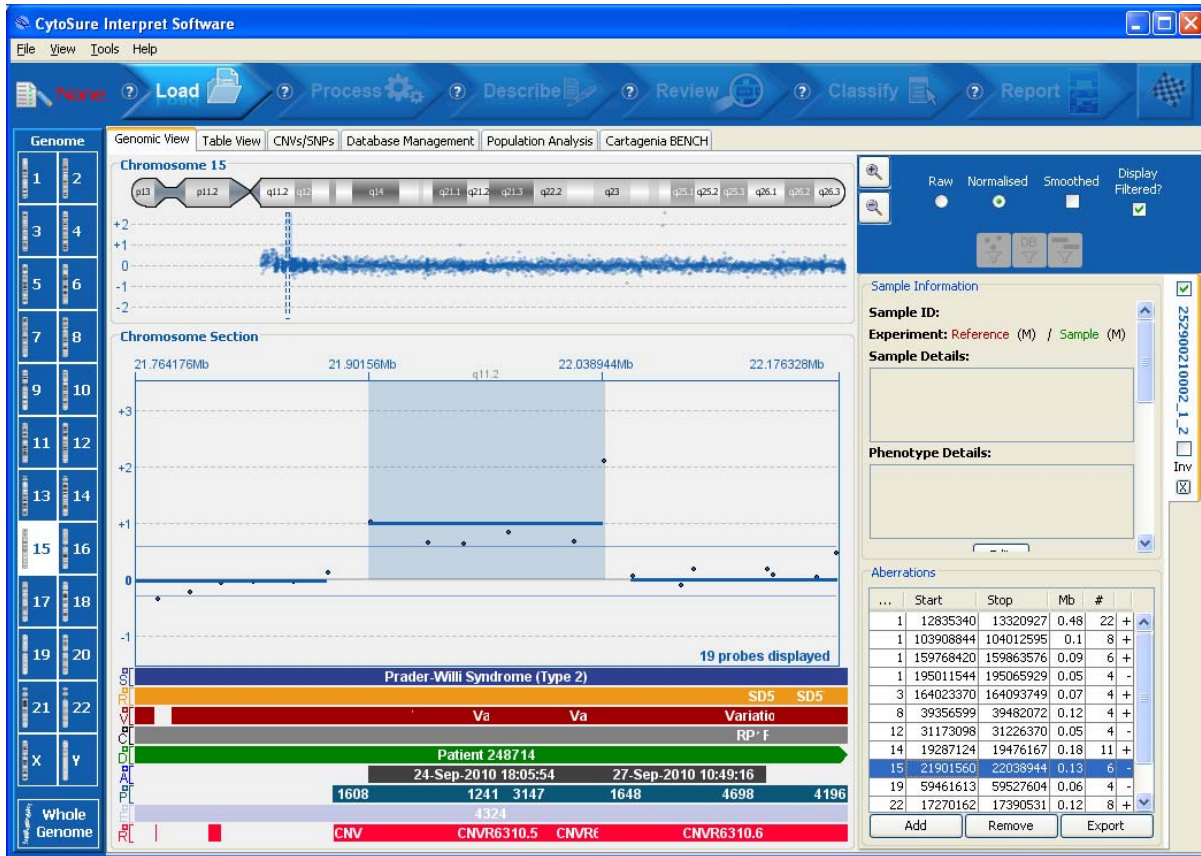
CytoSure Interpret Software

File View Tools Help

None ? Load ? Process ? Describe ? Review ? Classify ? Report

Genome

1 2 3 4 5 6 7 8 9 10 11 12 13 14 15 16 17 18 19 20 21 22 X Y

Whole Genome

Genomic View | Table View | CNVs/SNPs | Database Management | Population Analysis | Cartagenia BENCH

Chromosome 15

p13 p11.2 q11.2 q12 q14 q21.1 q21.2 q21.3 q22.2 q23 q25.1 q25.2 q25.3 q26.1 q26.2 q26.3

+2
+1
0
-1
-2

Chromosome Section

21.764176Mb 21.90156Mb q11.2 22.038944Mb 22.176328Mb

+3
+2
+1
0
-1

19 probes displayed

Prader-Willi Syndrome (Type 2)

SD5 SD5

Va Va Variatio

RP F

Patient 248714

24-Sep-2010 18:05:54 27-Sep-2010 10:49:16

1608 1241 3147 1648 4698 4196

4324

CNV CNVR6310.5 CNVR6 CNVR6310.6

Raw Normalised Smoothed Display Filtered?

DB

Sample Information

Sample ID:

Experiment: Reference (M) / Sample (M)

Sample Details:

Phenotype Details:

252900210002_1_2

Inv

Aberrations

| ... | Start | Stop | Mb | # | |
|---|---|---|---|---|---|
| 1 | 12835340 | 13320927 | 0.48 | 22 | + |
| 1 | 103908844 | 104012595 | 0.1 | 8 | + |
| 1 | 159768420 | 159863576 | 0.09 | 6 | + |
| 1 | 195011544 | 195065929 | 0.05 | 4 | - |
| 3 | 164023370 | 164093749 | 0.07 | 4 | + |
| 8 | 39356599 | 39482072 | 0.12 | 4 | + |
| 12 | 31173098 | 31226370 | 0.05 | 4 | - |
| 14 | 19287124 | 19476167 | 0.18 | 11 | + |
| 15 | 21901560 | 22038944 | 0.13 | 6 | - |
| 19 | 59461613 | 59527604 | 0.06 | 4 | - |
| 22 | 17270162 | 17390531 | 0.12 | 8 | + |

Add Remove Export